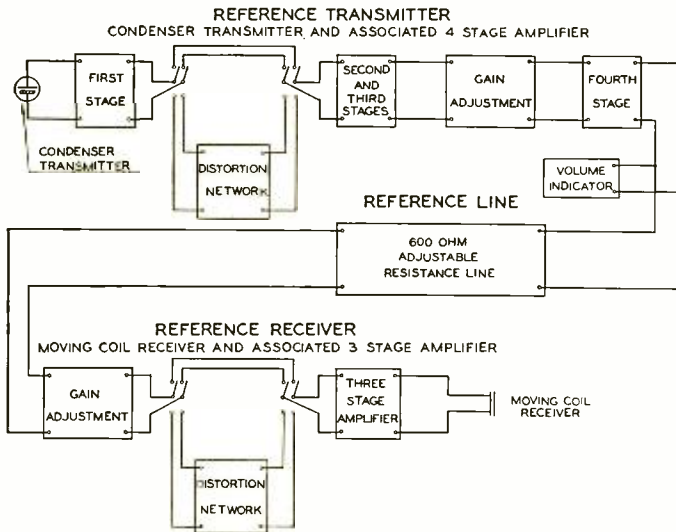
REFERENCE TRANSMITTER
CONDENSER TRANSMITTER AND ASSOCIATED 4 STAGE AMPLIFIER

FIRST STAGE

CONDENSER TRANSMITTER

DISTORTION NETWORK

SECOND AND THIRD STAGES

GAIN ADJUSTMENT

FOURTH STAGE

VOLUME INDICATOR

REFERENCE LINE

600 OHM ADJUSTABLE RESISTANCE LINE

REFERENCE RECEIVER
MOVING COIL RECEIVER AND ASSOCIATED 3 STAGE AMPLIFIER

GAIN ADJUSTMENT

DISTORTION NETWORK

THREE STAGE AMPLIFIER

MOVING COIL RECEIVER